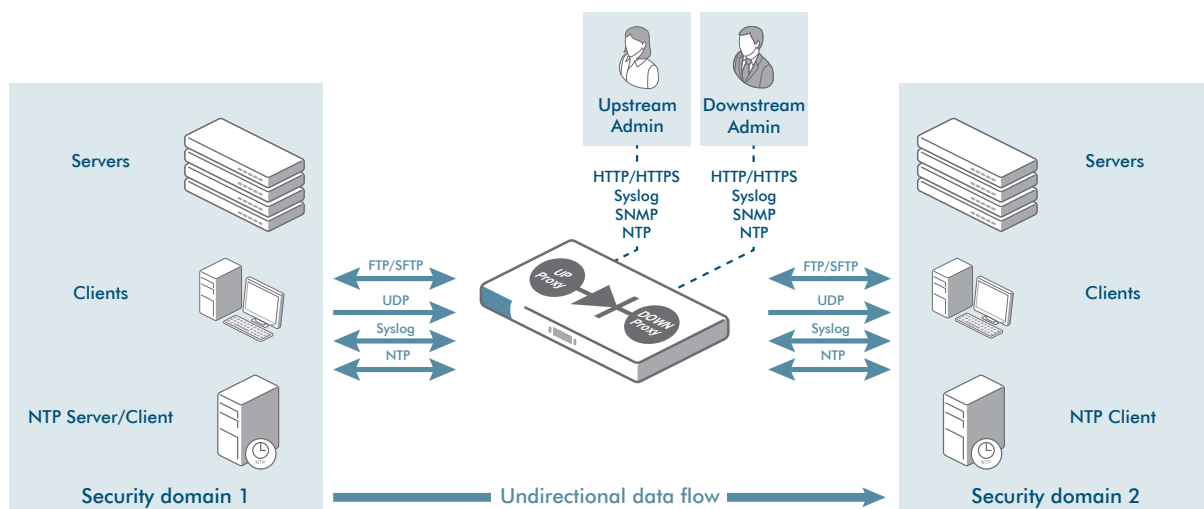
Upstream Admin

Downstream Admin

HTTP/HTTPS
Syslog
SNMP
NTP

HTTP/HTTPS
Syslog
SNMP
NTP

Servers

Clients

NTP Server/Client

Security domain 1

FTP/SFTP
UDP
Syslog
NTP

UP Proxy

DOWN Proxy

FTP/SFTP
UDP
Syslog
NTP

Servers

Clients

NTP Client

Security domain 2

Undirectional data flow

NTP

NTP